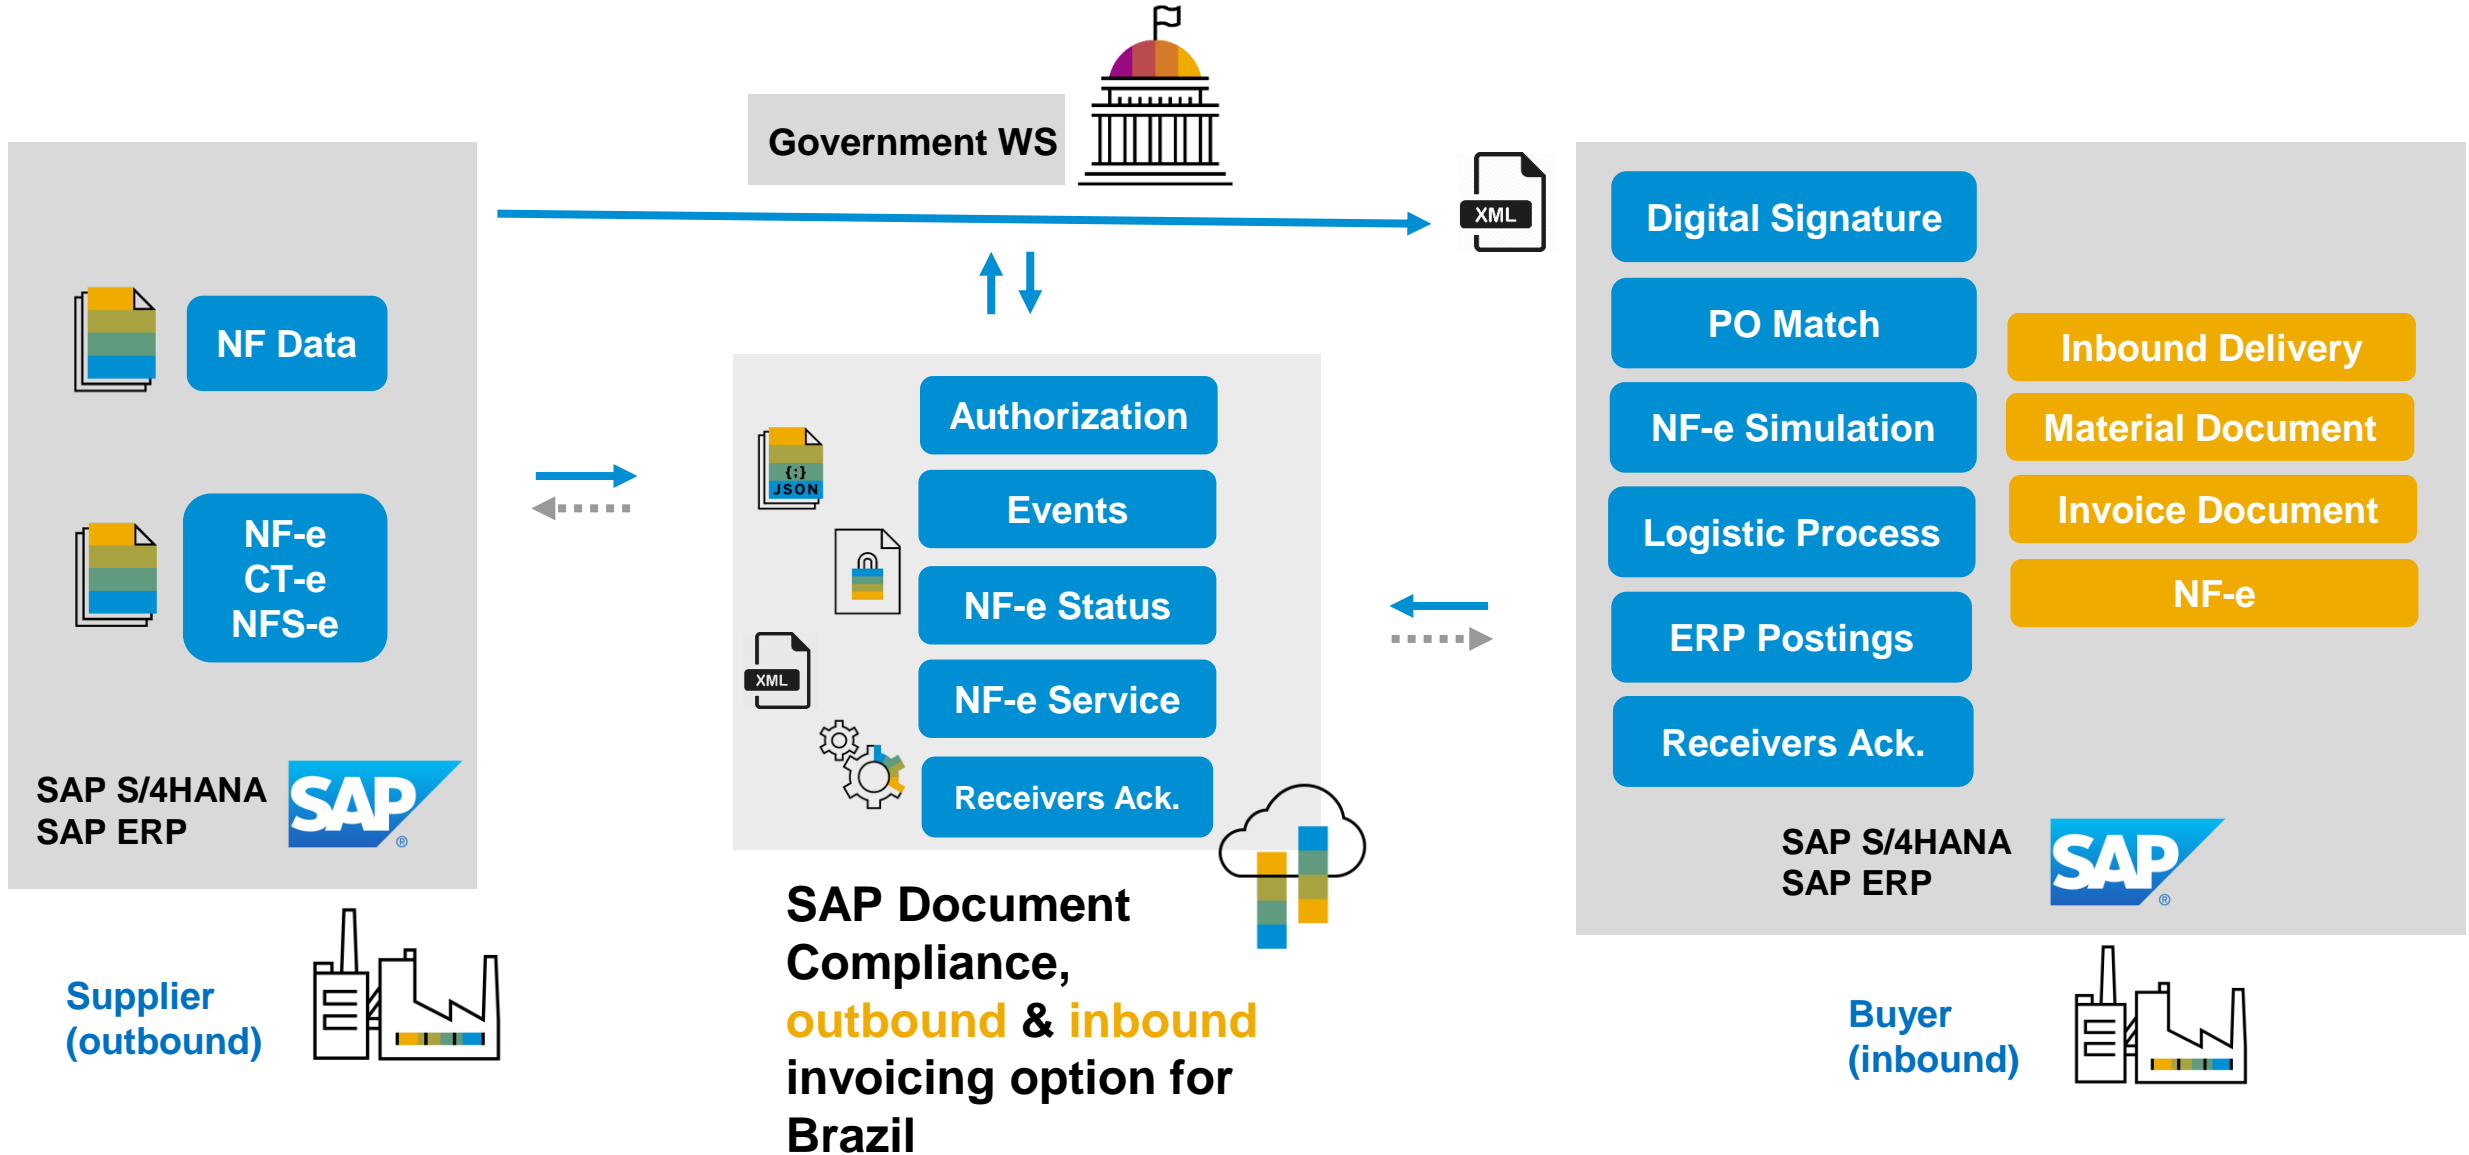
Government WS

XML

NF Data

NF-e
CT-e
NFS-e

SAP S/4HANA
SAP ERP

SAP

Supplier
(outbound)

{;}
JSON

XML

Authorization

Events

NF-e Status

NF-e Service

Receivers Ack.

SAP Document Compliance, outbound & inbound invoicing option for Brazil

Digital Signature

PO Match

NF-e Simulation

Logistic Process

ERP Postings

Receivers Ack.

Inbound Delivery

Material Document

Invoice Document

NF-e

SAP S/4HANA
SAP ERP

SAP

Buyer
(inbound)